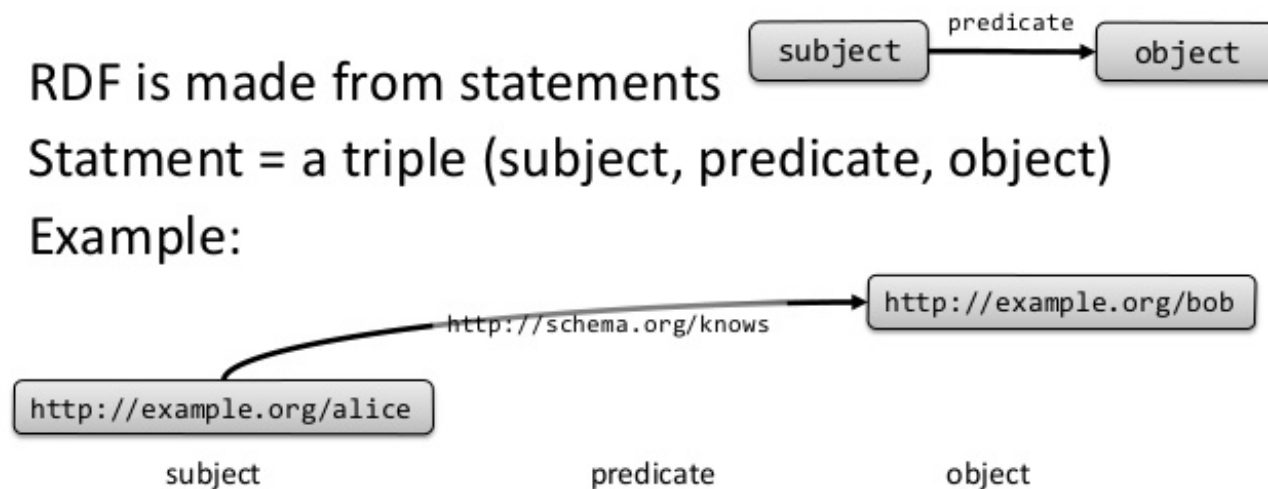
subject predicate object

RDF is made from statements

Statment = a triple (subject, predicate, object)

Example:

http://example.org/bob

http://schema.org/knows

http://example.org/alice

subject predicate object